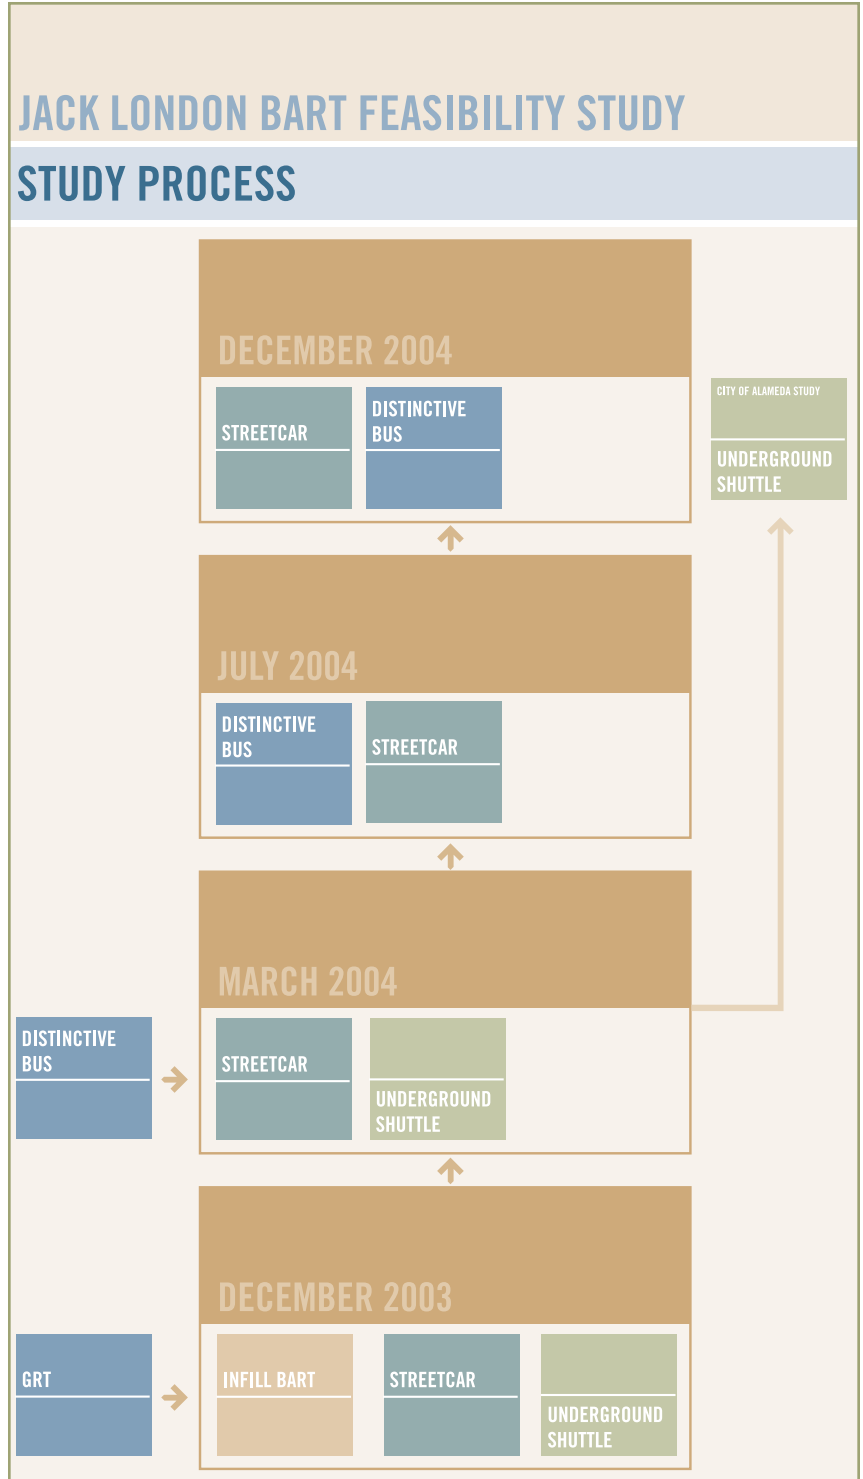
JACK LONDON BART FEASIBILITY STUDY

STUDY PROCESS

DECEMBER 2004

STREETCAR

DISTINCTIVE BUS

CITY OF ALAMEDA STUDY

UNDERGROUND SHUTTLE

JULY 2004

DISTINCTIVE BUS

STREETCAR

MARCH 2004

DISTINCTIVE BUS

STREETCAR

UNDERGROUND SHUTTLE

DECEMBER 2003

GRT

INFILL BART

STREETCAR

UNDERGROUND SHUTTLE